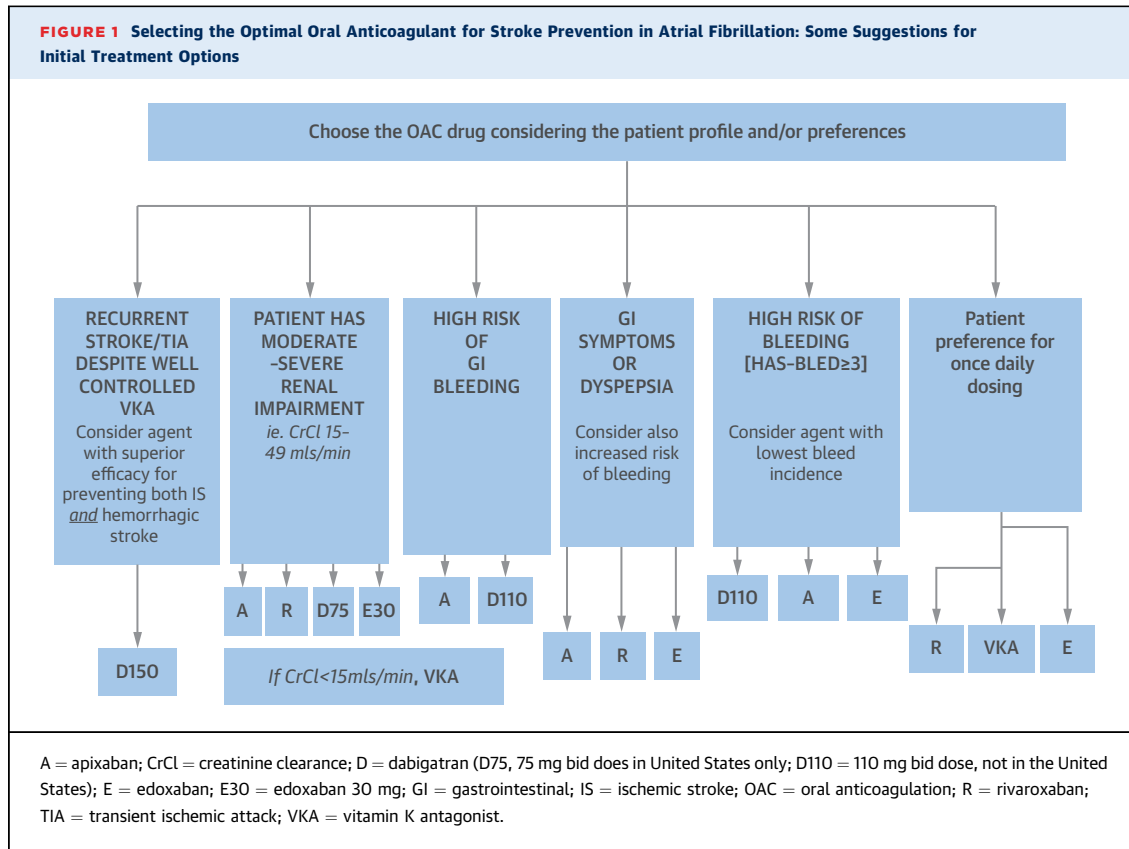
FIGURE 1 Selecting the Optimal Oral Anticoagulant for Stroke Prevention in Atrial Fibrillation: Some Suggestions for Initial Treatment Options

Choose the OAC drug considering the patient profile and/or preferences

RECURRENT STROKE/TIA DESPITE WELL CONTROLLED VKA
Consider agent with superior efficacy for preventing both IS and hemorrhagic stroke

D150

PATIENT HAS MODERATE -SEVERE RENAL IMPAIRMENT
ie. CrCl 15-49 mls/min

A R D75 E30

If CrCl<15mls/min, VKA

HIGH RISK OF GI BLEEDING

A D110

GI SYMPTOMS OR DYSPEPSIA
Consider also increased risk of bleeding

A R E

HIGH RISK OF BLEEDING [HAS-BLED≥3]
Consider agent with lowest bleed incidence

D110 A E

Patient preference for once daily dosing

R VKA E

A = apixaban; CrCl = creatinine clearance; D = dabigatran (D75, 75 mg bid does in United States only; D110 = 110 mg bid dose, not in the United States); E = edoxaban; E30 = edoxaban 30 mg; GI = gastrointestinal; IS = ischemic stroke; OAC = oral anticoagulation; R = rivaroxaban; TIA = transient ischemic attack; VKA = vitamin K antagonist.